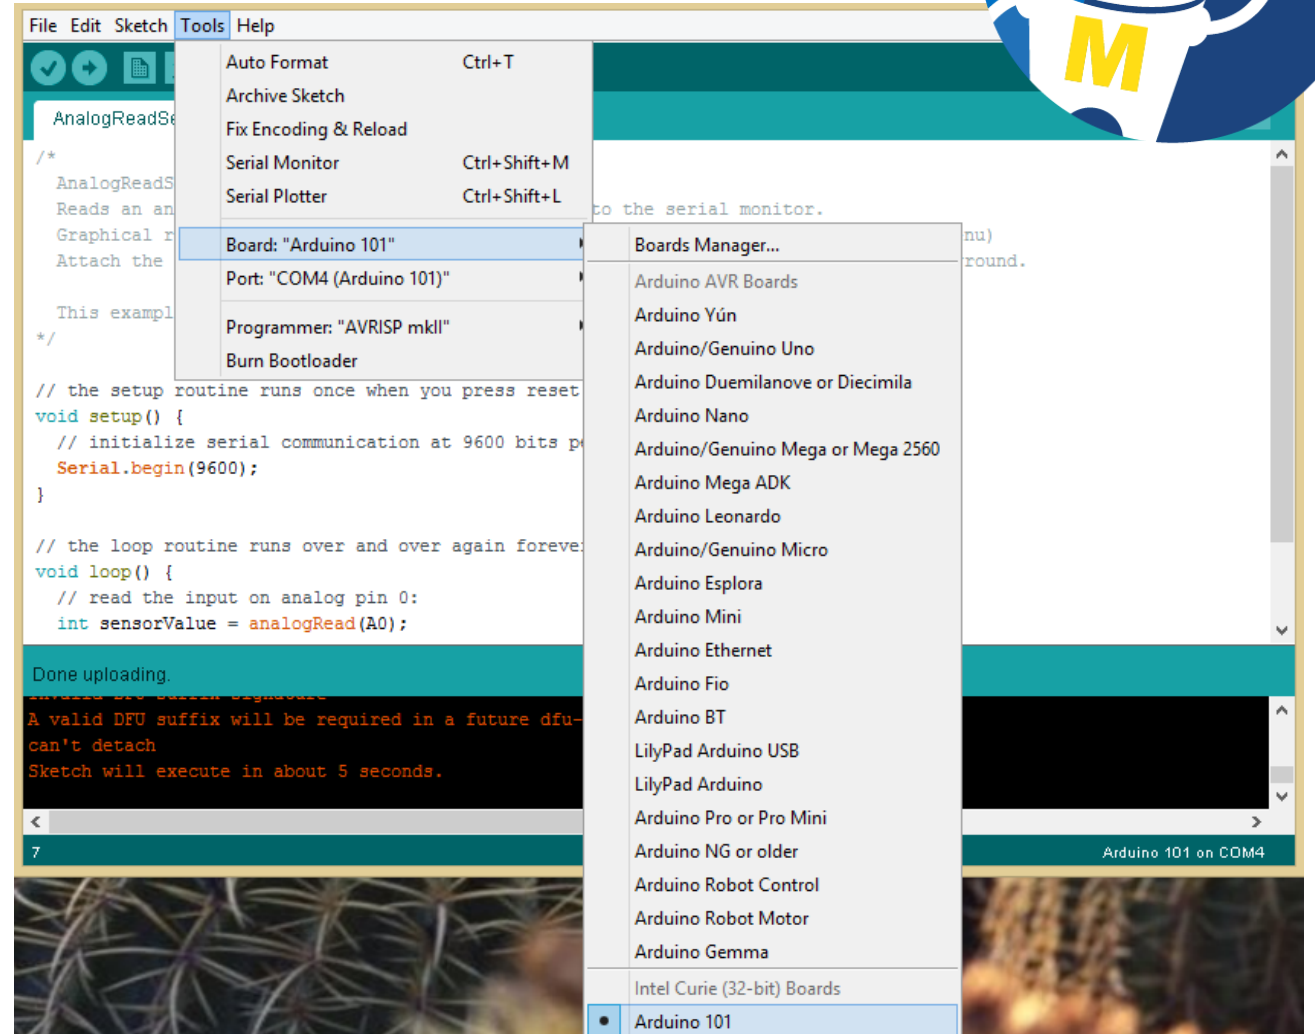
File Edit Sketch Tools Help

AnalogReadSe

/*
AnalogReadS
Reads an an
Graphical r
Attach the

This exampl
*/

// the setup routine runs once when you press reset
void setup() {
// initialize serial communication at 9600 bits p
Serial.begin(9600);
}

// the loop routine runs over and over again foreve
void loop() {
// read the input on analog pin 0:
int sensorValue = analogRead(A0);

to the serial monitor.
nu)
round.

Auto Format Ctrl+T
Archive Sketch
Fix Encoding & Reload
Serial Monitor Ctrl+Shift+M
Serial Plotter Ctrl+Shift+L
Board: "Arduino 101"
Port: "COM4 (Arduino 101)"
Programmer: "AVRISP mkII"
Burn Bootloader

Boards Manager...
Arduino AVR Boards
Arduino Yún
Arduino/Genuino Uno
Arduino Duemilanove or Diecimila
Arduino Nano
Arduino/Genuino Mega or Mega 2560
Arduino Mega ADK
Arduino Leonardo
Arduino/Genuino Micro
Arduino Esplora
Arduino Mini
Arduino Ethernet
Arduino Fio
Arduino BT
LilyPad Arduino USB
LilyPad Arduino
Arduino Pro or Pro Mini
Arduino NG or older
Arduino Robot Control
Arduino Robot Motor
Arduino Gemma
Intel Curie (32-bit) Boards
Arduino 101

Done uploading.
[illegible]
A valid DFU suffix will be required in a future dfu-
can't detach
Sketch will execute in about 5 seconds.

7
Arduino 101 on COM4

M